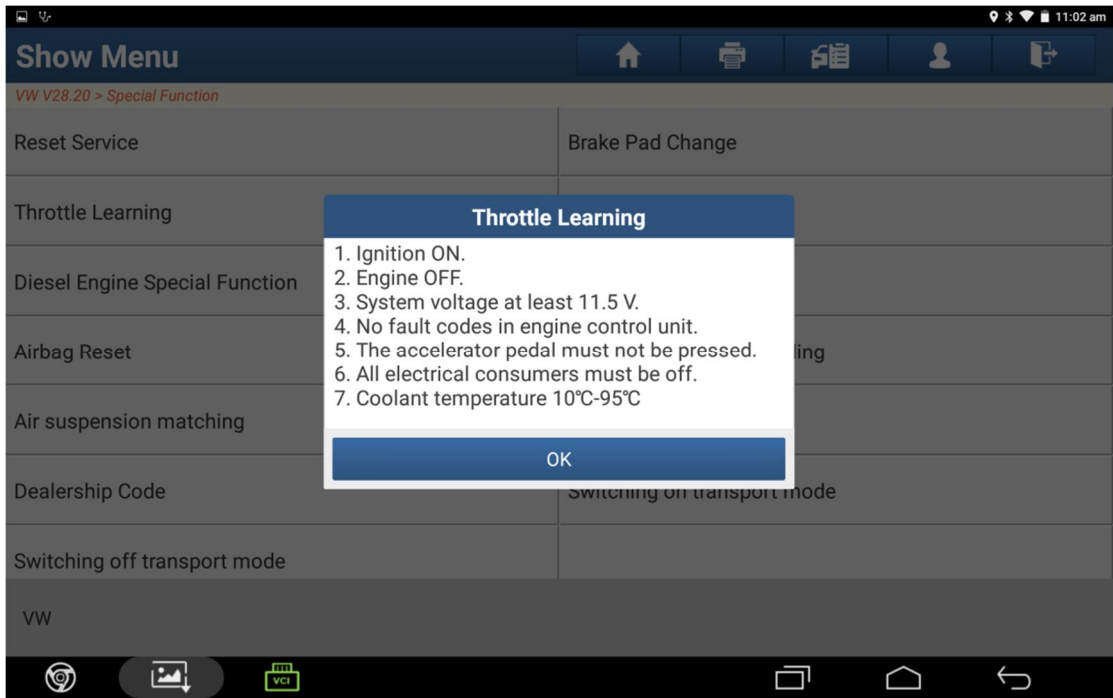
11:02 am

Show Menu

VW V28.20 > Special Function

Reset Service

Brake Pad Change

Throttle Learning

Diesel Engine Special Function

Airbag Reset

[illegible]ling

Air suspension matching

Dealership Code

Switching on transport mode

Switching off transport mode

Throttle Learning

1. Ignition ON.
2. Engine OFF.
3. System voltage at least 11.5 V.
4. No fault codes in engine control unit.
5. The accelerator pedal must not be pressed.
6. All electrical consumers must be off.
7. Coolant temperature 10℃-95℃

OK

VW

VCI